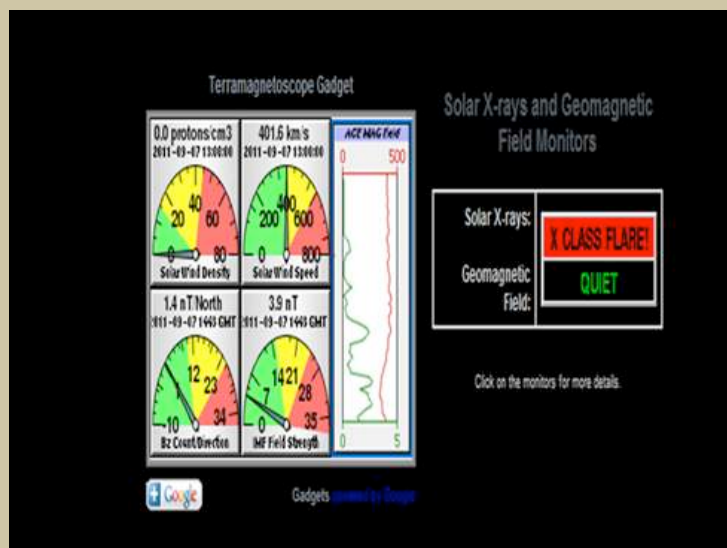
Terramagnetoscope Gadget

0.0 protons/cm3
2011-09-07 13:00:00
20 40 60
0 80
Solar Wind Density

401.6 km/s
2011-09-07 13:00:00
200 400 600
0 800
Solar Wind Speed

ACE MAG Field
0 500
0 5

1.4 nT North
2011-09-07 1440 GMT
12 23
-10 34
Bz Count/Direction

3.9 nT
2011-09-07 1440 GMT
14 21
7 28
0 35
IMF Field Strength

Google

Gadgets powered by Google

Solar X-rays and Geomagnetic Field Monitors

| Solar X-rays: | X CLASS FLARE! |
|---|---|
| Geomagnetic Field: | QUIET |

Click on the monitors for more details.